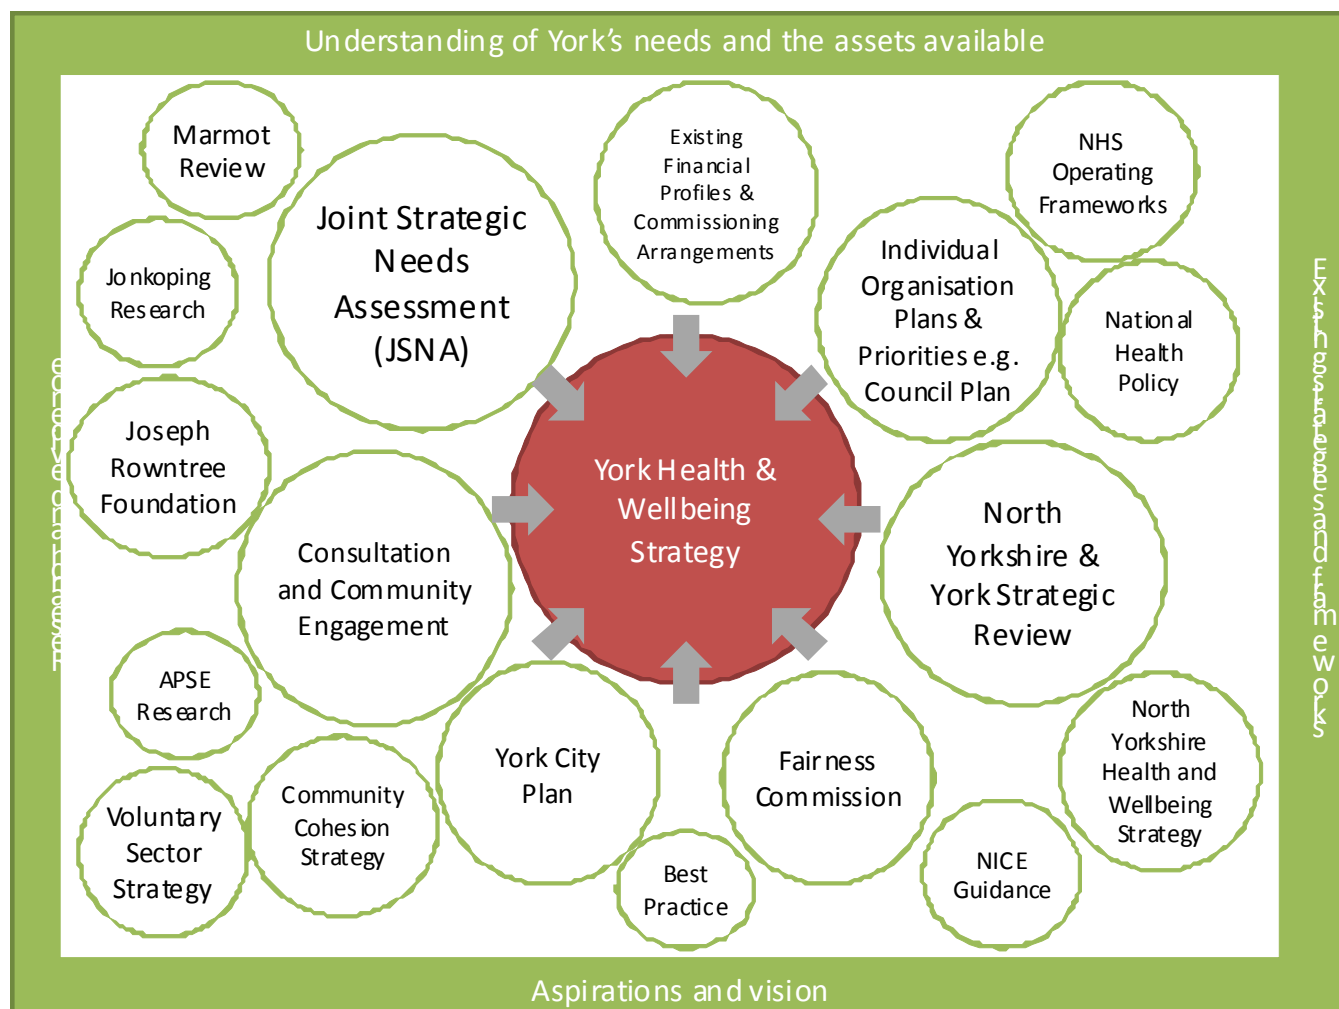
Understanding of York's needs and the assets available

Marmot Review

Joint Strategic Needs Assessment (JSNA)

Existing Financial Profiles & Commissioning Arrangements

NHS Operating Frameworks

Jonkoping Research

Individual Organisation Plans & Priorities e.g. Council Plan

National Health Policy

Joseph Rowntree Foundation

York Health & Wellbeing Strategy

Consultation and Community Engagement

North Yorkshire & York Strategic Review

APSE Research

York City Plan

Fairness Commission

North Yorkshire Health and Wellbeing Strategy

Voluntary Sector Strategy

Community Cohesion Strategy

Best Practice

NICE Guidance

Aspirations and vision

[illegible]

Existing strategies and frameworks